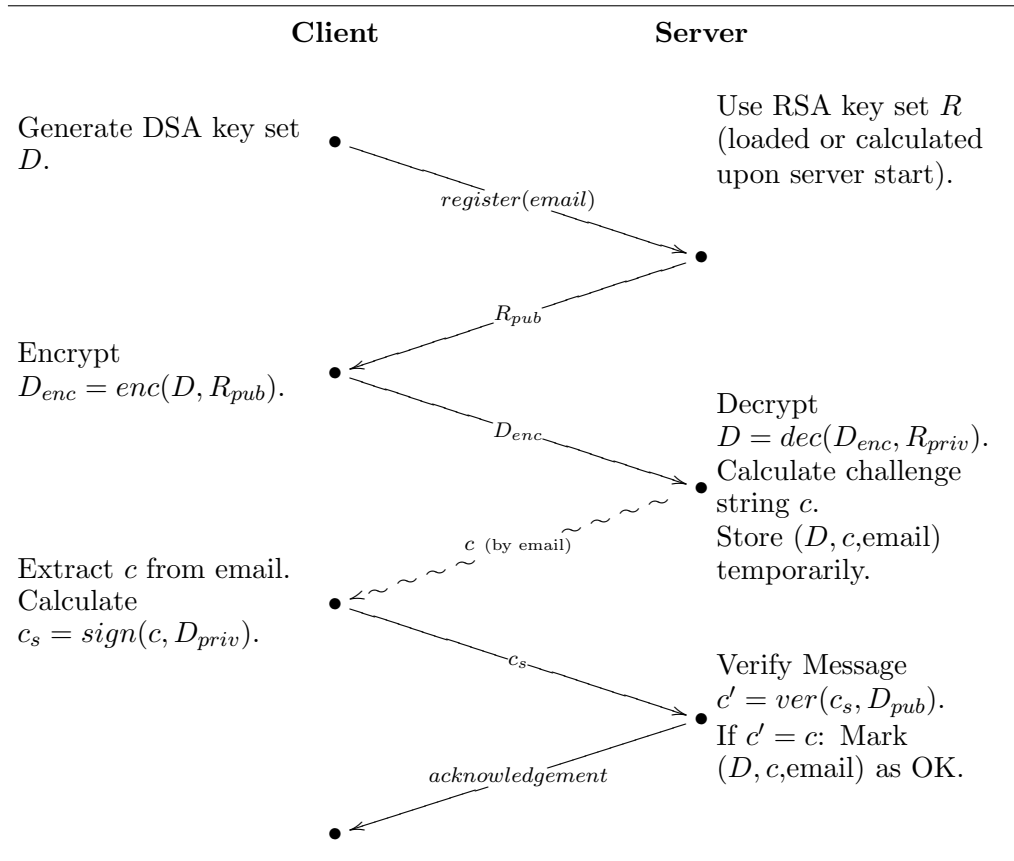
Client

Server

Generate DSA key set $D$.

Use RSA key set $R$ (loaded or calculated upon server start).

$register(email)$

$R_{pub}$

Encrypt $D_{enc} = enc(D, R_{pub})$.

$D_{enc}$

Decrypt $D = dec(D_{enc}, R_{priv})$. Calculate challenge string $c$. Store $(D, c,$email$)$ temporarily.

$c$ (by email)

Extract $c$ from email. Calculate $c_s = sign(c, D_{priv})$.

$c_s$

Verify Message $c' = ver(c_s, D_{pub})$. If $c' = c$: Mark $(D, c,$email$)$ as OK.

$acknowledgement$